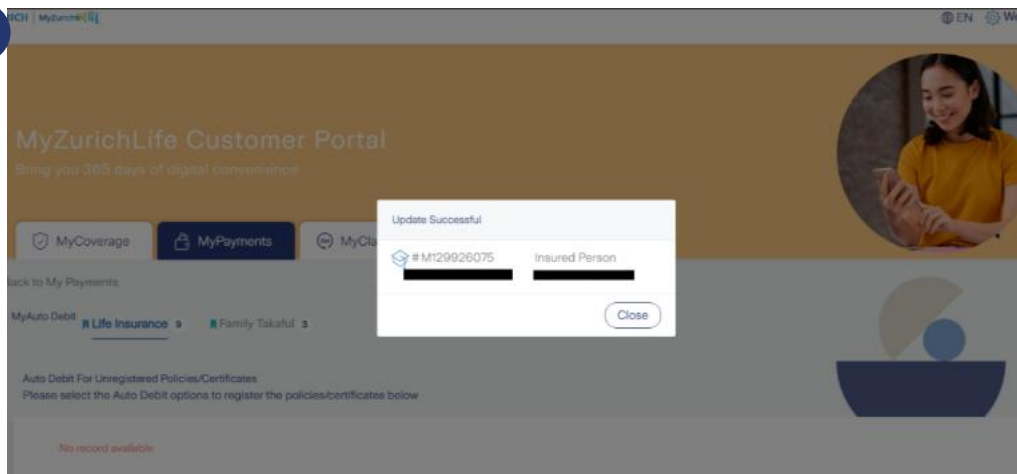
ICH | MyZurichLife

EN We

MyZurichLife Customer Portal

Bring you 365 days of digital convenience

MyCoverage

MyPayments

MyCla

ack to My Payments

MyAuto Debit

Life Insurance 9

Family Takaful 3

Auto Debit For Unregistered Policies/Certificates

Please select the Auto Debit options to register the policies/certificates below

No record available

Update Successful

# M129926075

Insured Person

Close